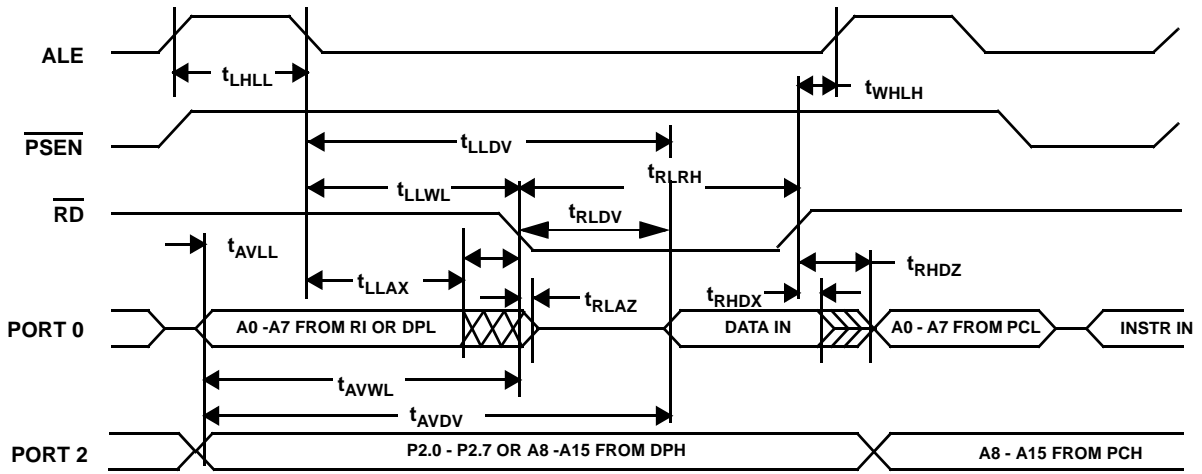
ALE

$t_{LHLL}$

$t_{WHLH}$

$\overline{PSEN}$

$t_{LLDV}$

$t_{RLRH}$

$t_{LLWL}$

$\overline{RD}$

$t_{RLDV}$

$t_{AVLL}$

$t_{RHDZ}$

$t_{LLAX}$

$t_{RLAZ}$

$t_{RHDX}$

PORT 0

A0 -A7 FROM RI OR DPL

DATA IN

A0 - A7 FROM PCL

INSTR IN

$t_{AVWL}$

$t_{AVDV}$

PORT 2

P2.0 - P2.7 OR A8 -A15 FROM DPH

A8 - A15 FROM PCH